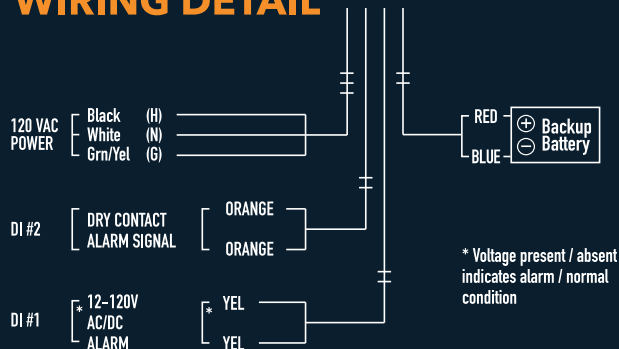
WIRING DETAIL

120 VAC POWER
Black (H)
White (N)
Grn/Yel (G)

RED
BLUE
⊕ Backup
⊖ Battery

DI #2
DRY CONTACT ALARM SIGNAL
ORANGE
ORANGE

* Voltage present / absent indicates alarm / normal condition

DI #1
* 12-120V AC/DC ALARM
* YEL
YEL